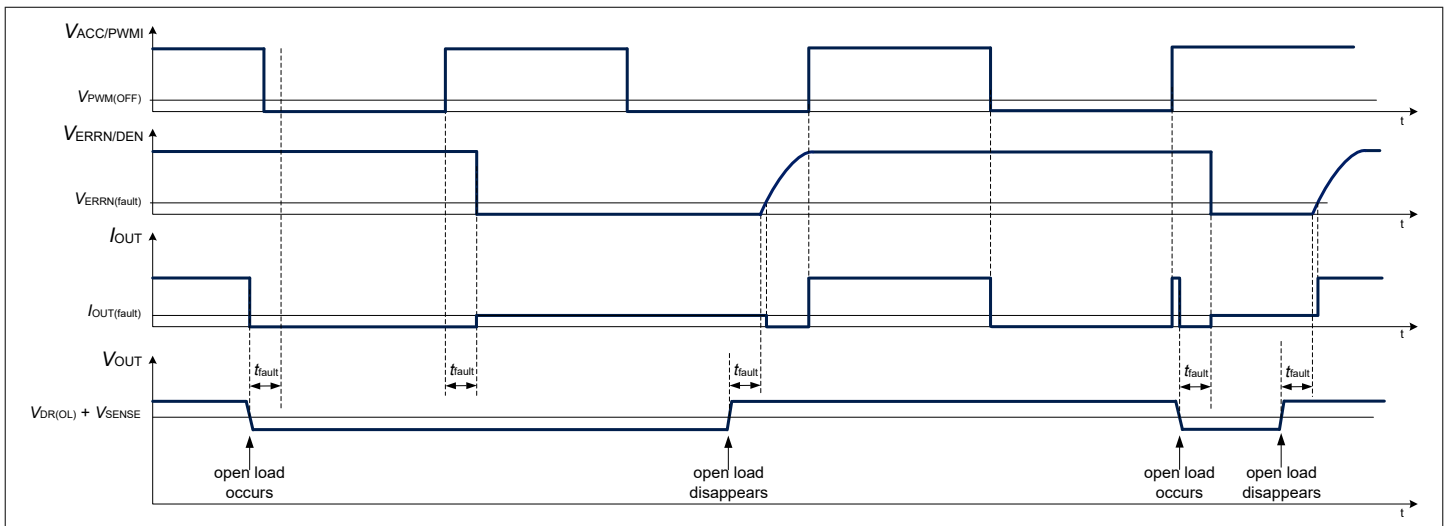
$V_{ACC/PWMI}$

$V_{PWM(OFF)}$

t

$V_{ERRN/DEN}$

$V_{ERRN(fault)}$

t

$I_{OUT}$

$I_{OUT(fault)}$

t

$V_{OUT}$

$t_{fault}$ $t_{fault}$ $t_{fault}$ $t_{fault}$ $t_{fault}$

$V_{DR(OL)}$ + $V_{SENSE}$

open load occurs

open load disappears

open load occurs

open load disappears

t